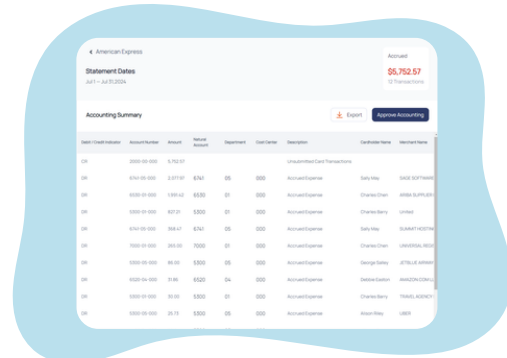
American Express

Statement Dates

Jul 1 – Jul 31 2024

Accrued

$5,752.57

12 Transactions

Accounting Summary

Export

Approve Accounting

| Debit / Credit Indicator | Account Number | Amount | Natural Account | Department | Cost Center | Description | Cardholder Name | Merchant Name |
|---|---|---|---|---|---|---|---|---|
| CR | 2000-00-000 | 5,752.57 | | | | Unsubmitted Card Transactions | | |
| DR | 6741-05-000 | 2,377.97 | 6741 | 05 | 000 | Accrued Expense | Sally May | SAGE SOFTWARE |
| DR | 6530-01-000 | 1,991.42 | 6530 | 01 | 000 | Accrued Expense | Charles Chen | ARIBA SUPPLIER |
| DR | 5300-01-000 | 837.21 | 5300 | 01 | 000 | Accrued Expense | Charles Barry | United |
| DR | 6741-05-000 | 368.47 | 6741 | 05 | 000 | Accrued Expense | Sally May | SUMMIT HOSTIN |
| DR | 7000-01-000 | 265.00 | 7000 | 01 | 000 | Accrued Expense | Charles Chen | UNIVERSAL REA |
| DR | 5300-05-000 | 95.00 | 5300 | 05 | 000 | Accrued Expense | George Bailey | JETBLUE AIRWAY |
| DR | 6520-04-000 | 31.66 | 6520 | 04 | 000 | Accrued Expense | Debbie Easton | AMAZON.COM |
| DR | 5300-01-000 | 30.00 | 5300 | 01 | 000 | Accrued Expense | Charles Barry | TRAVEL AGENCY |
| DR | 5300-05-000 | 29.73 | 5300 | 05 | 000 | Accrued Expense | Alison Riley | UBER |